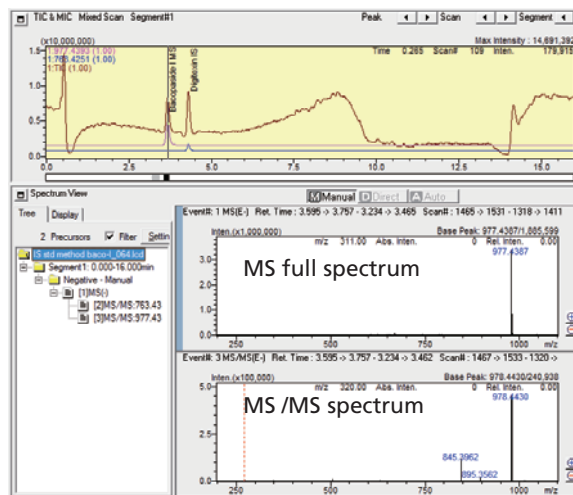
TIC & MIC Mixed Scan Segment#1

Peak ◄ ► Scan ◄ ► Segment ◄

(x10,000,000)
Max Intensity : 14,691,392
1.5
1:977.4393 (1.00)
1:763.4251 (1.00)
1:TIC (1.00)
Time 0.285 Scan# 109 Inten. 179,915

Bacopaside II MS
Digitoxin IS

1.0
0.5
0.0
2.5
5.0
7.5
10.0
12.5
15.0

Spectrum View

Manual Direct Auto

Tree Display

2 Precursors Filter Settin

IS std method baco-l_064.lcd
Segment1: 0.000-16.000min
Negative - Manual
[1]MS(-)
[2]MS/MS:763.43
[3]MS/MS:977.43

Event#: 1 MS(E-) Ret. Time : 3.595 -> 3.757 - 3.234 -> 3.465 Scan# : 1465 -> 1531 - 1318 -> 1411

Inten.(x1,000,000)
Base Peak: 977.4387(1,885,599

m/z 311.00 Abs. Inten. 0 Rel. Inten. 0.00

MS full spectrum

977.4387

3.0
2.0
1.0
0.0
250
500
750
1000
m/z

Event#: 3 MS/MS(E-) Ret. Time : 3.595 -> 3.757 - 3.234 -> 3.462 Scan# : 1467 -> 1533 - 1320 ->

Inten.(x100,000)
Base Peak: 978.4430(240,938

m/z 320.00 Abs. Inten. 0 Rel. Inten. 0.00

MS /MS spectrum

978.4430

845.3962
895.3562

2.0
1.0
0.0
250
500
750
1000
m/z